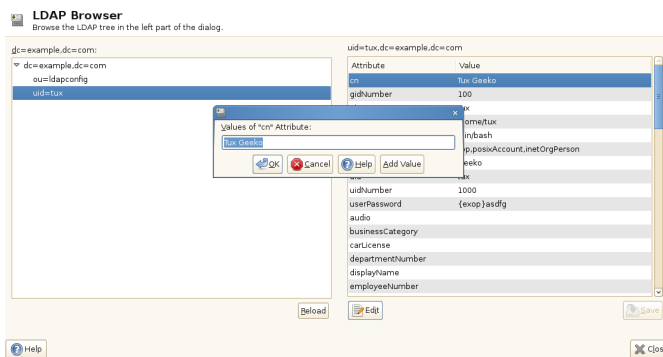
LDAP Browser
Browse the LDAP tree in the left part of the dialog.

dc=example,dc=com:

dc=example,dc=com
ou=ldapconfig
uid=tux

Reload

uid=tux,dc=example,dc=com

| Attribute | Value |
|---|---|
| cn | Tux Geeko |
| gidNumber | 100 |
| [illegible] | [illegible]ux |
| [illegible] | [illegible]ome/tux |
| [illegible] | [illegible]in/bash |
| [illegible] | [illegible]op,posixAccount,inetOrgPerson |
| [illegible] | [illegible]eeko |
| uid | tux |
| uidNumber | 1000 |
| userPassword | {exop}asdfg |
| audio | |
| businessCategory | |
| carLicense | |
| departmentNumber | |
| displayName | |
| employeeNumber | |

Edit

Save

Values of "cn" Attribute:
Tux Geeko
OK Cancel Help Add Value

Help

Clos